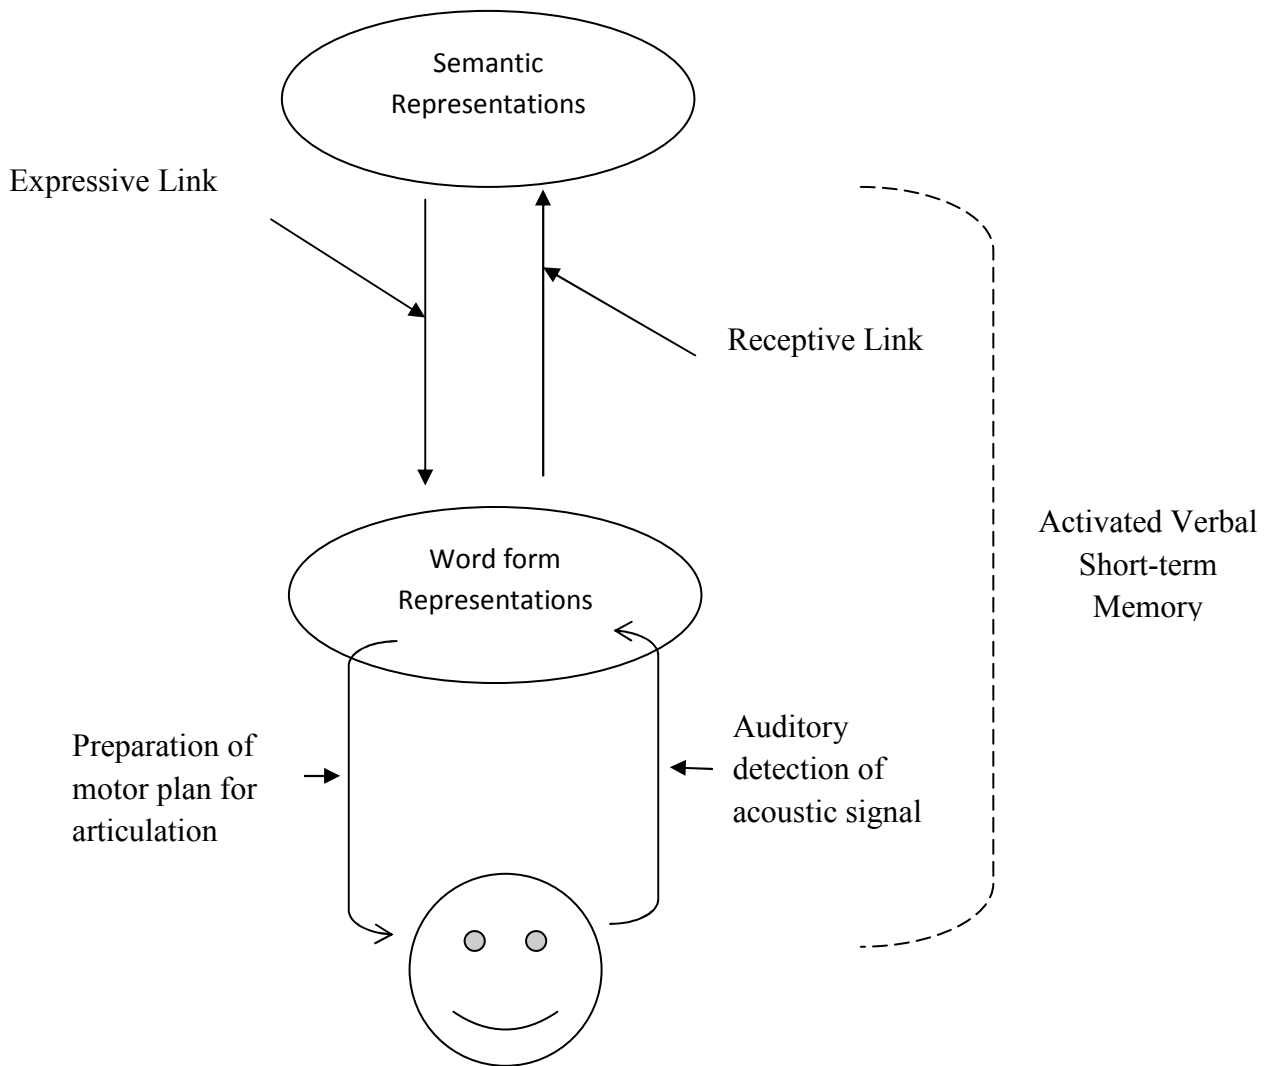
Semantic Representations

Expressive Link

Receptive Link

Activated Verbal Short-term Memory

Word form Representations

Preparation of motor plan for articulation

Auditory detection of acoustic signal